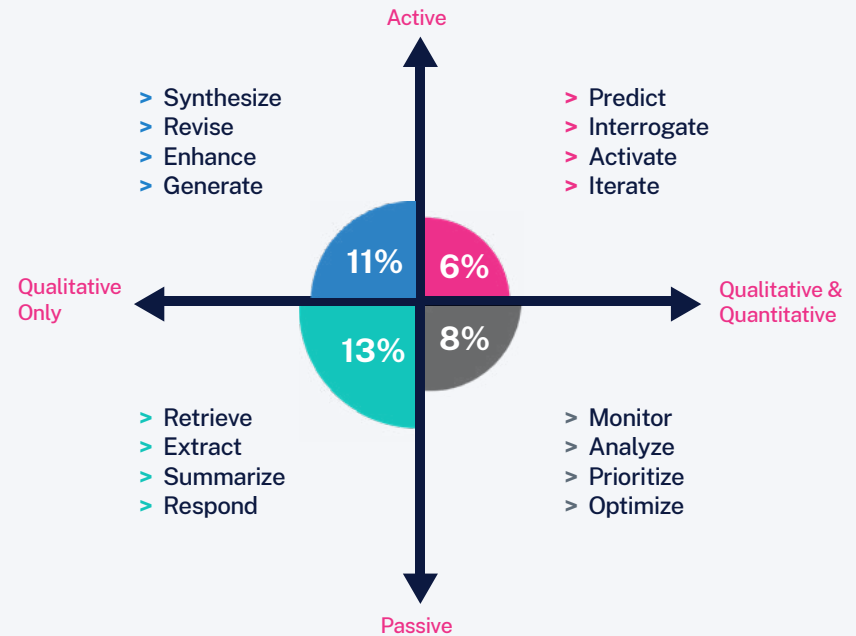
Active

> Synthesize
> Revise
> Enhance
> Generate

> Predict
> Interrogate
> Activate
> Iterate

11%

6%

Qualitative Only

Qualitative & Quantitative

13%

8%

> Retrieve
> Extract
> Summarize
> Respond

> Monitor
> Analyze
> Prioritize
> Optimize

Passive